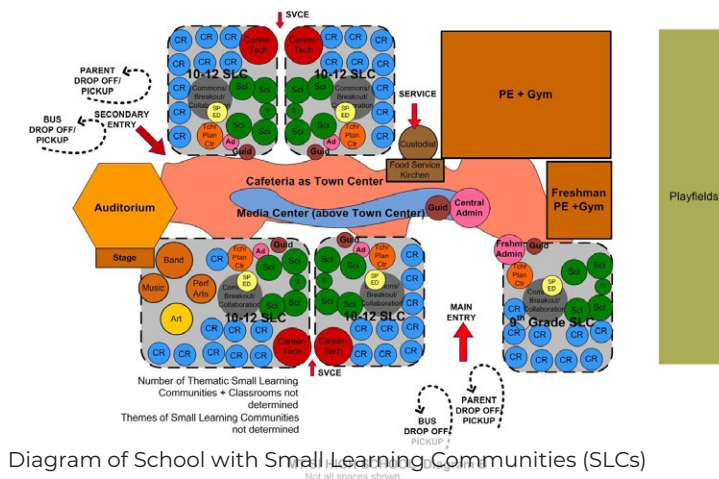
SVCE

CR CR Career Tech Career Tech CR CR CR

CR CR CR CR CR CR CR CR

10-12 SLC 10-12 SLC

PARENT DROP OFF/ PICKUP

BUS DROP OFF/ PICKUP

SECONDARY ENTRY

CR Commons/ Breakout/ Collaboration Sci CR Sci Commons/ Breakout/ Collaboration

SP ED SP ED

CR Tchr Plan Ctr Sci Sci Tchr Plan Ctr CR

Ad Ad

Guid Guid

SERVICE

Custodial

Food Service Kitchen

PE + Gym

Playfields

Cafeteria as Town Center

Auditorium

Media Center (above Town Center)

Guid

Central Admin

Freshman PE +Gym

Stage

Guid Guid

Band Tchr Plan Ctr Ad Sci Sci Sci Ad

Frshmn Admin Guid

Music Perf Arts SP ED SP ED Sci Tchr Plan Ctr Sci

Sci Commons/ Breakout/ Collaboration Sci Sci

Art Commons/ Breakout/ Collaboration

10-12 SLC 10-12 SLC

MAIN ENTRY

9th Grade SLC

CR CR CR CR CR CR CR CR CR

CR CR CR CR CR Career Tech Career Tech CR CR CR

CR CR CR CR

SVCE

Number of Thematic Small Learning Communities + Classrooms not determined

Themes of Small Learning Communities not determined

BUS DROP OFF/ PICKUP

PARENT DROP OFF/ PICKUP

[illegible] Diagram

Not all spaces shown

Diagram of School with Small Learning Communities (SLCs)